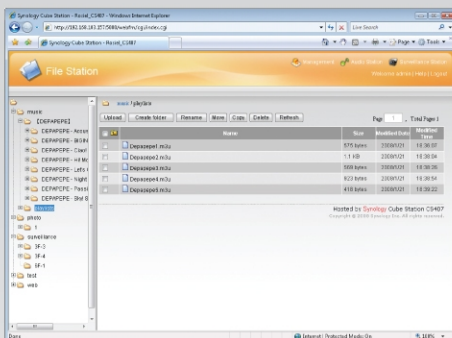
Synology Cube Station - Rozial_CS407 - Windows Internet Explorer

http://192.168.183.237:5000/webfm/cgi/index.cgi

Live Search

Synology Cube Station - Rozial_CS407

Page • Tools •

File Station

Management Audio Station Download Station

Welcome admin | Help | Logout

music

[DEPAPEPE]

DEPAPEPE - Acou

DEPAPEPE - BIGIN

DEPAPEPE - Clowi

DEPAPEPE - Hi Mo

DEPAPEPE - Let's

DEPAPEPE - Night

DEPAPEPE - Passi

DEPAPEPE - Shot S

playlists

photo

1

surveillance

SF-3

SF-4

SF-1

test

web

music / playlists

Upload Create folder Rename Move Copy Delete Refresh

Page 1 Total Pages 1

| | Name | Size | Modified Date | Modified Time |
|---|---|---|---|---|
| | Depapepe1.m3u | 575 bytes | 2008/1/21 | 16:36:07 |
| | Depapepe2.m3u | 1.1 KB | 2008/1/21 | 16:36:04 |
| | Depapepe3.m3u | 359 bytes | 2008/1/21 | 16:36:26 |
| | Depapepe4.m3u | 823 bytes | 2008/1/21 | 16:36:54 |
| | Depapepe5.m3u | 418 bytes | 2008/1/21 | 16:36:22 |

Hosted by Synology Cube Station CS407

© 2008 Synology Inc. All rights reserved.

Done

Internet | Protected Mode: On

100%